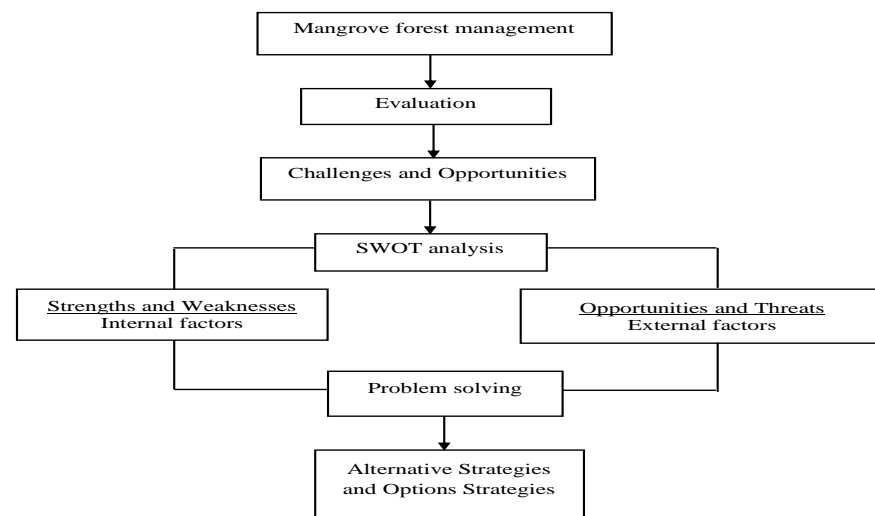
Mangrove forest management

Evaluation

Challenges and Opportunities

SWOT analysis

Strengths and Weaknesses
Internal factors

Opportunities and Threats
External factors

Problem solving

Alternative Strategies
and Options Strategies